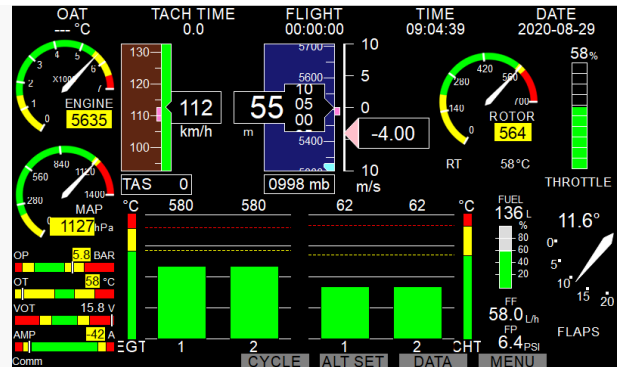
OAT
--- °C

TACH TIME
0.0

FLIGHT
00:00:00

TIME
09:04:39

DATE
2020-08-29

1
2
3
4
5
6
7
X1000
0
ENGINE
5635

130
120
112
km/h
110
100
TAS 0

5700
5600
55
10
05
00
m
5400
0998 mb

10
5
0
-4.00
5
10
m/s

280
420
560
700
140
0
ROTOR
564
RT 58°C

58%

THROTTLE

280
560
840
1120
1400
0
MAP
1127 hPa

OP 5.8 BAR
OT 58 °C
VOT 15.8 V
AMP 42 A
Comm

°C
580 580
EGT 1 2

62 62
1 2 CHT
°C

FUEL
136 L
%
80
60
40
20

FF
58.0 L/h
FP
6.4 PSI

11.6°
0
5
10
15
20
FLAPS

CYCLE
ALT SET
DATA
MENU